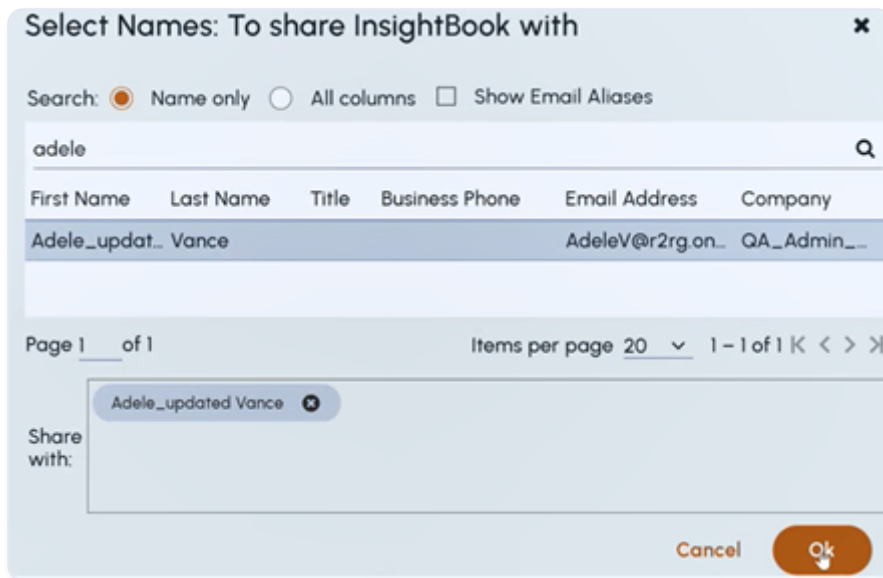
Select Names: To share InsightBook with

Search: Name only All columns Show Email Aliases

adele

| First Name | Last Name | Title | Business Phone | Email Address | Company |
|---|---|---|---|---|---|
| Adele_updat... | Vance | | | AdeleV@r2rg.on... | QA_Admin_... |

Page 1 of 1

Items per page 20 1 – 1 of 1

Adele_updated Vance

Share with:

Cancel

Ok